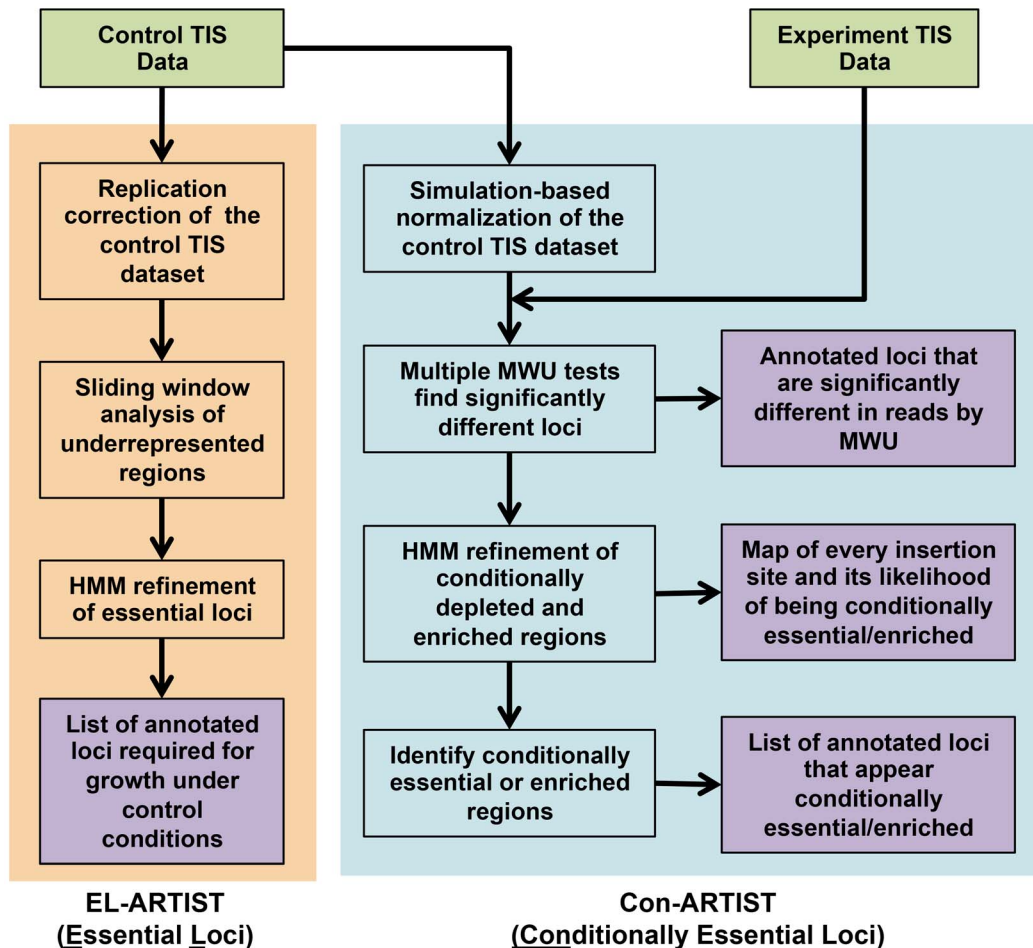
Control TIS Data

Experiment TIS Data

Replication correction of the control TIS dataset

Sliding window analysis of underrepresented regions

HMM refinement of essential loci

List of annotated loci required for growth under control conditions

Simulation-based normalization of the control TIS dataset

Multiple MWU tests find significantly different loci

Annotated loci that are significantly different in reads by MWU

HMM refinement of conditionally depleted and enriched regions

Map of every insertion site and its likelihood of being conditionally essential/enriched

Identify conditionally essential or enriched regions

List of annotated loci that appear conditionally essential/enriched

EL-ARTIST (Essential Loci)

Con-ARTIST (Conditionally Essential Loci)